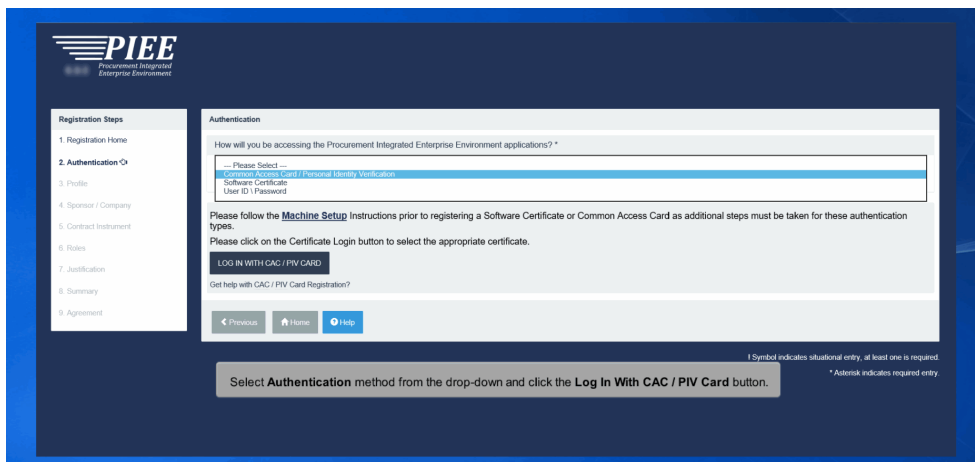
PIEE
Procurement Integrated Enterprise Environment

Registration Steps
1. Registration Home
2. Authentication
3. Profile
4. Sponsor / Company
5. Contract Instrument
6. Roles
7. Justification
8. Summary
9. Agreement

Authentication

How will you be accessing the Procurement Integrated Enterprise Environment applications? *

--- Please Select ---
Common Access Card / Personal Identity Verification
Software Certificate
User ID \ Password

Please follow the Machine Setup Instructions prior to registering a Software Certificate or Common Access Card as additional steps must be taken for these authentication types.

Please click on the Certificate Login button to select the appropriate certificate.

LOG IN WITH CAC / PIV CARD

Get help with CAC / PIV Card Registration?

Previous Home Help

! Symbol indicates situational entry, at least one is required.

* Asterisk indicates required entry.

Select Authentication method from the drop-down and click the Log In With CAC / PIV Card button.